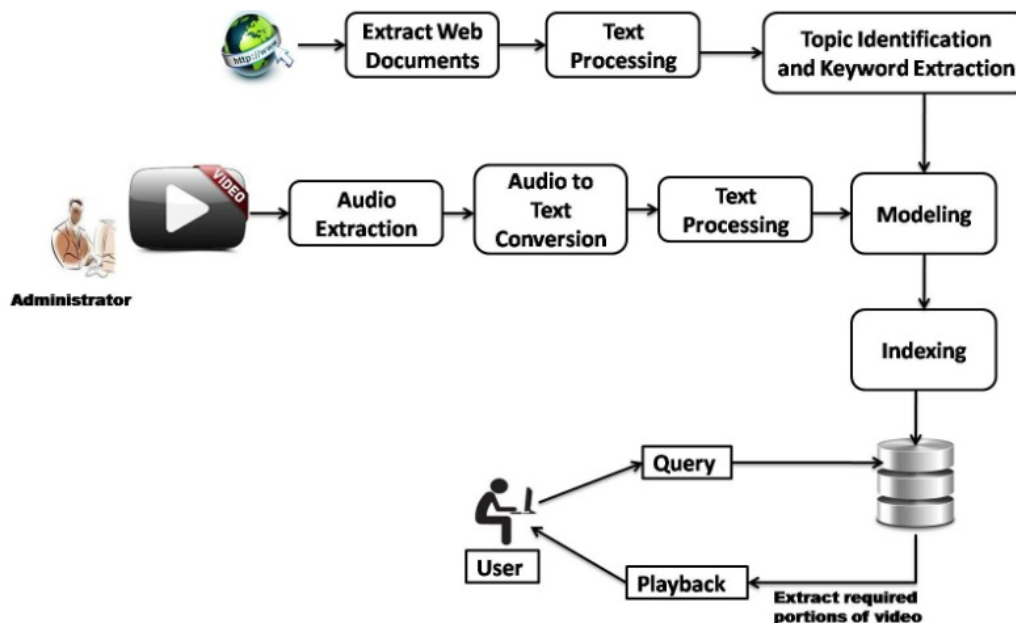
http://www

Extract Web Documents

Text Processing

Topic Identification and Keyword Extraction

VIDEO

Audio Extraction

Audio to Text Conversion

Text Processing

Modeling

Administrator

Indexing

Query

User

Playback

Extract required portions of video